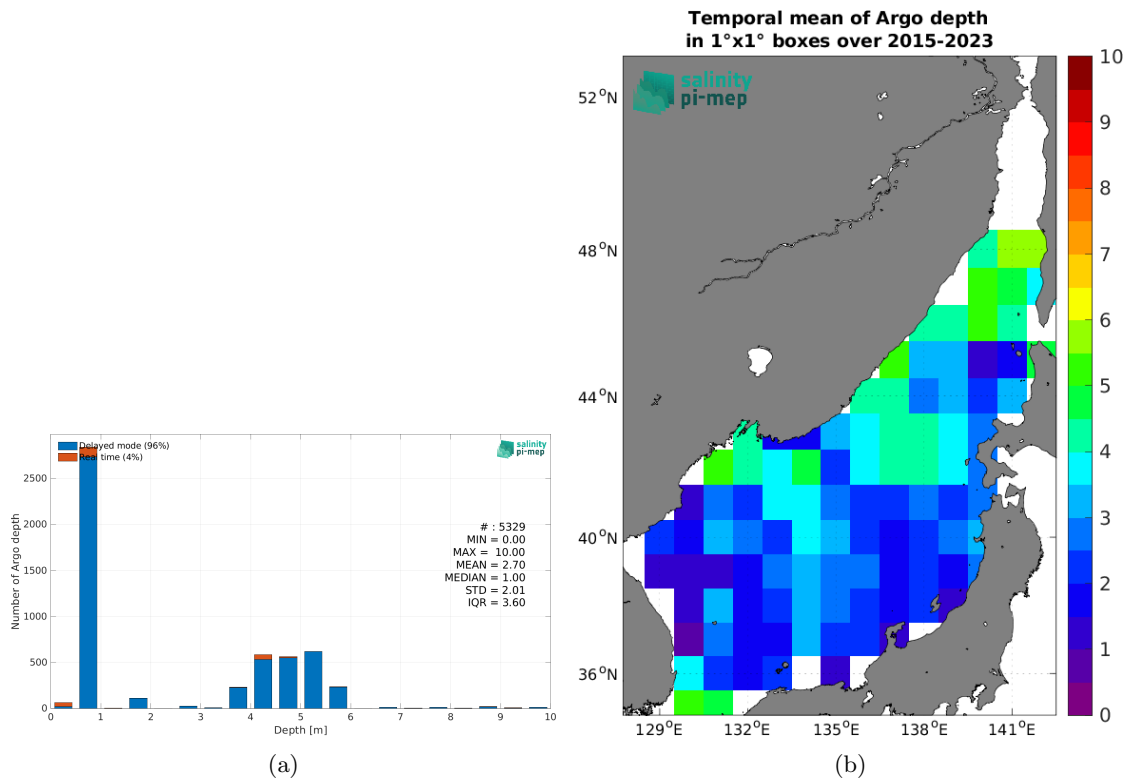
Delayed mode (96%)
Real time (4%)

salinity pi-mep

Number of Argo depth

2500
2000
1500
1000
500
0

# : 5329
MIN = 0.00
MAX = 10.00
MEAN = 2.70
MEDIAN = 1.00
STD = 2.01
IQR = 3.60

0 1 2 3 4 5 6 7 8 9 10
Depth [m]

(a)

Temporal mean of Argo depth
in 1°x1° boxes over 2015-2023

salinity pi-mep

52$^{o}$N
48$^{o}$N
44$^{o}$N
40$^{o}$N
36$^{o}$N

129$^{o}$E 132$^{o}$E 135$^{o}$E 138$^{o}$E 141$^{o}$E

10
9
8
7
6
5
4
3
2
1
0

(b)